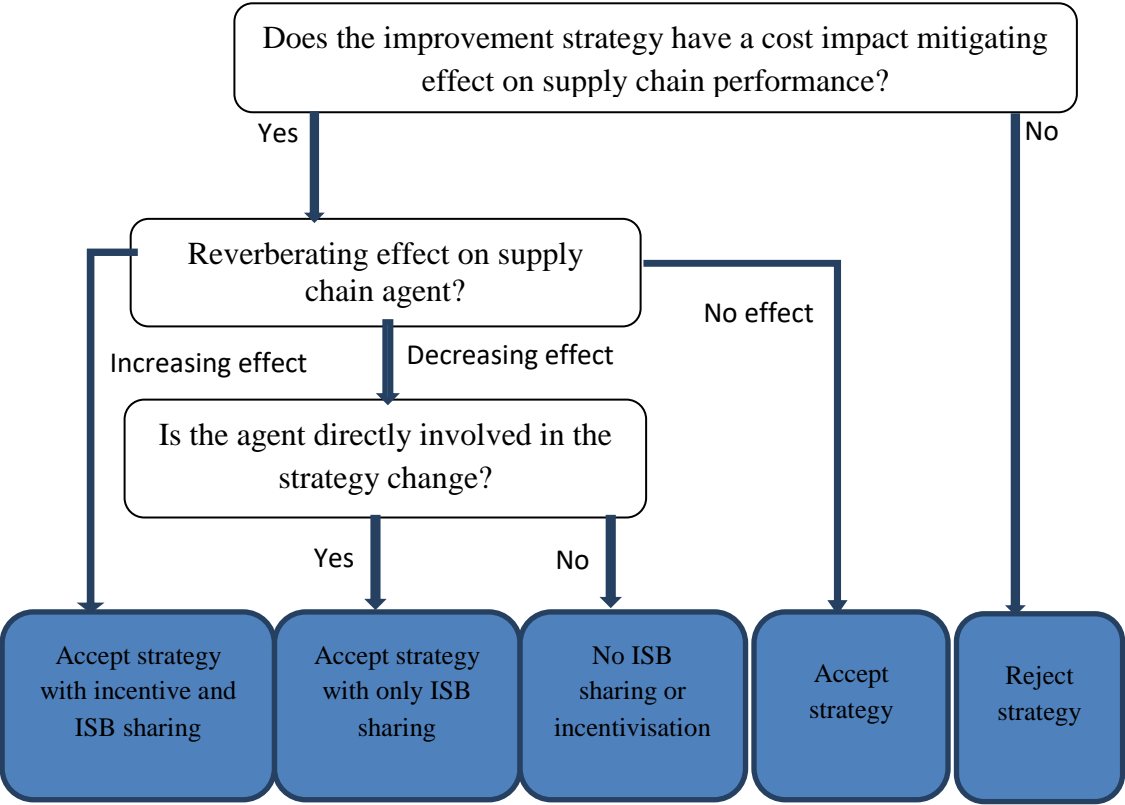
Does the improvement strategy have a cost impact mitigating effect on supply chain performance?

Yes

No

Reverberating effect on supply chain agent?

No effect

Increasing effect

Decreasing effect

Is the agent directly involved in the strategy change?

Yes

No

Accept strategy with incentive and ISB sharing

Accept strategy with only ISB sharing

No ISB sharing or incentivisation

Accept strategy

Reject strategy